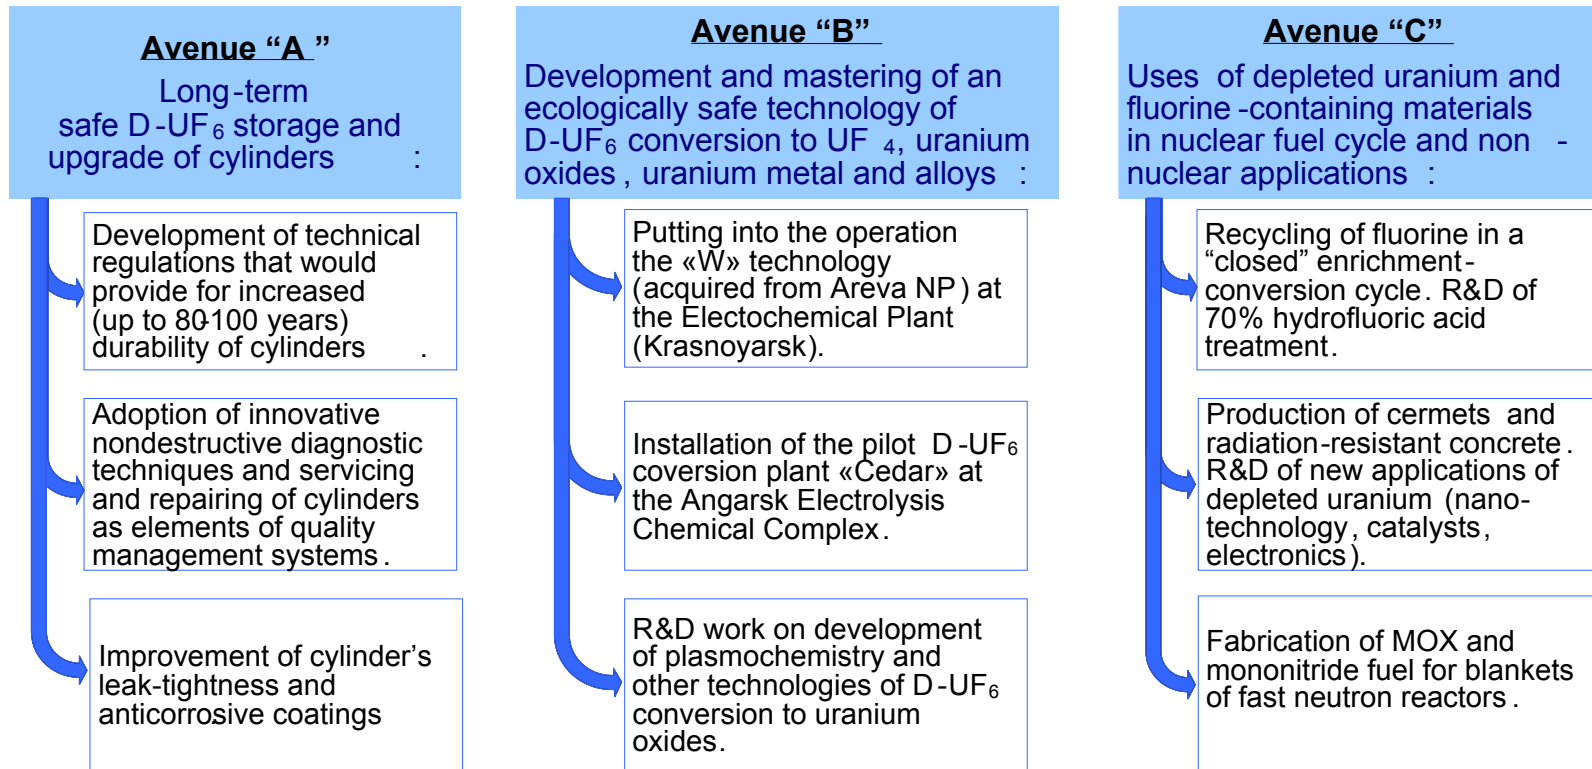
Avenue “A ”

Long-term safe D-UF$_6$ storage and upgrade of cylinders :

Development of technical regulations that would provide for increased (up to 80-100 years) durability of cylinders .

Adoption of innovative nondestructive diagnostic techniques and servicing and repairing of cylinders as elements of quality management systems.

Improvement of cylinder’s leak-tightness and anticorrosive coatings

Avenue “B”

Development and mastering of an ecologically safe technology of D-UF$_6$ conversion to UF $_4$, uranium oxides, uranium metal and alloys :

Putting into the operation the «W» technology (acquired from Areva NP) at the Electochemical Plant (Krasnoyarsk).

Installation of the pilot D-UF$_6$ coversion plant «Cedar» at the Angarsk Electrolysis Chemical Complex.

R&D work on development of plasmochemistry and other technologies of D-UF$_6$ conversion to uranium oxides.

Avenue “C”

Uses of depleted uranium and fluorine-containing materials in nuclear fuel cycle and non - nuclear applications :

Recycling of fluorine in a “closed” enrichment-conversion cycle. R&D of 70% hydrofluoric acid treatment.

Production of cermets and radiation-resistant concrete. R&D of new applications of depleted uranium (nano-technology, catalysts, electronics).

Fabrication of MOX and mononitride fuel for blankets of fast neutron reactors.